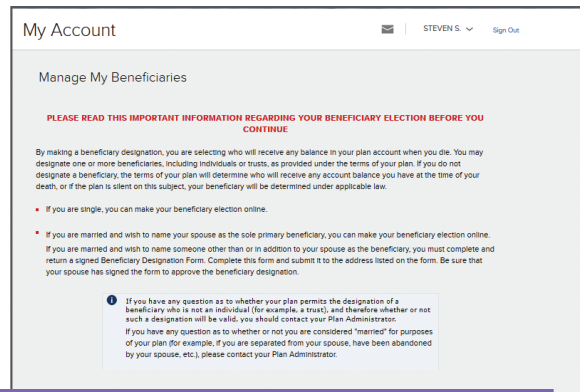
My Account

STEVEN S.

Sign Out

Manage My Beneficiaries

PLEASE READ THIS IMPORTANT INFORMATION REGARDING YOUR BENEFICIARY ELECTION BEFORE YOU CONTINUE

By making a beneficiary designation, you are selecting who will receive any balance in your plan account when you die. You may designate one or more beneficiaries, including individuals or trusts, as provided under the terms of your plan. If you do not designate a beneficiary, the terms of your plan will determine who will receive any account balance you have at the time of your death, or if the plan is silent on this subject, your beneficiary will be determined under applicable law.

- If you are single, you can make your beneficiary election online.

- If you are married and wish to name your spouse as the sole primary beneficiary, you can make your beneficiary election online. If you are married and wish to name someone other than or in addition to your spouse as the beneficiary, you must complete and return a signed Beneficiary Designation Form. Complete this form and submit it to the address listed on the form. Be sure that your spouse has signed the form to approve the beneficiary designation.

If you have any question as to whether your plan permits the designation of a beneficiary who is not an individual (for example, a trust), and therefore whether or not such a designation will be valid, you should contact your Plan Administrator.
If you have any question as to whether or not you are considered "married" for purposes of your plan (for example, if you are separated from your spouse, have been abandoned by your spouse, etc.), please contact your Plan Administrator.